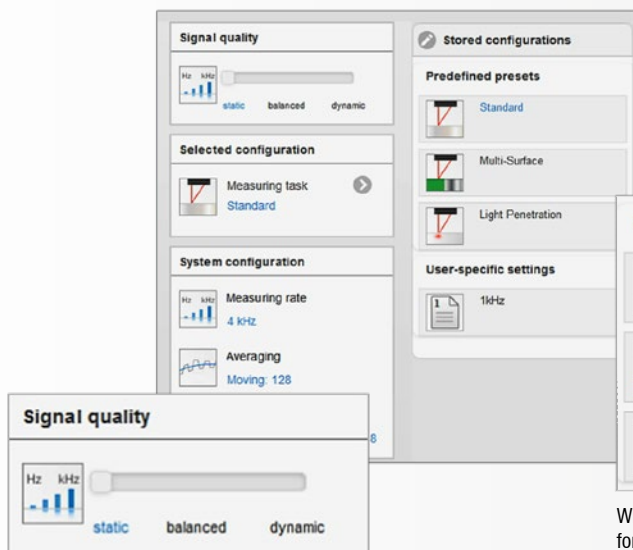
Signal quality

Hz kHz

static balanced dynamic

Selected configuration

Measuring task
Standard

System configuration

Hz kHz

Measuring rate
4 kHz

Averaging
Moving: 128

8

Stored configurations

Predefined presets

Standard

Multi-Surface

Light Penetration

User-specific settings

1

1kHz

Signal quality

Hz kHz

static balanced dynamic

W
fo